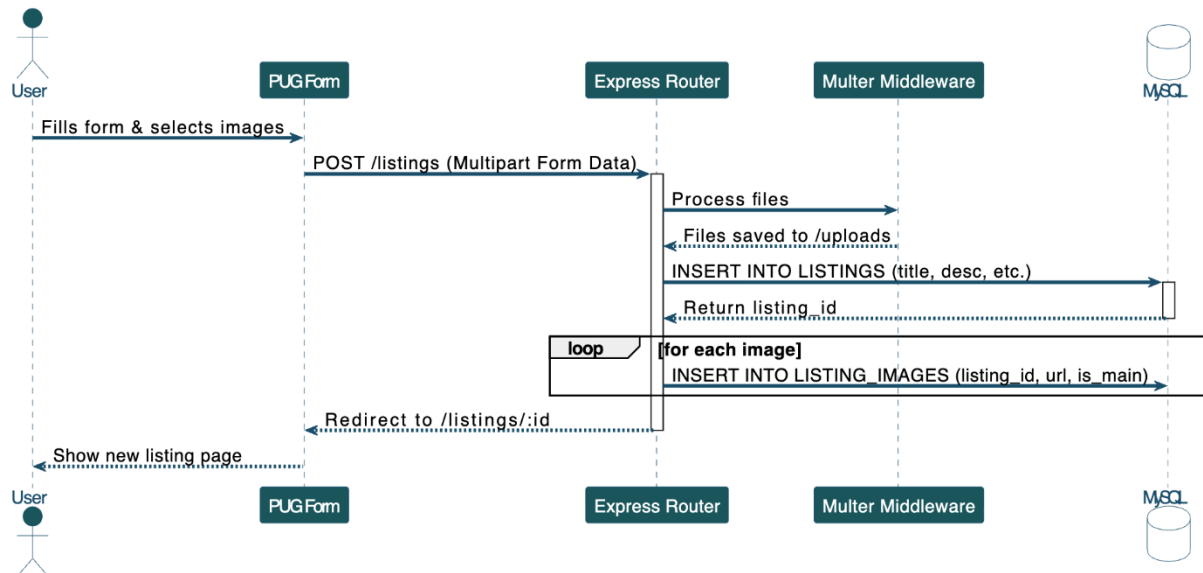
User

PUG Form

Express Router

Multer Middleware

MySQL

Fills form & selects images

POST /listings (Multipart Form Data)

Process files

Files saved to /uploads

INSERT INTO LISTINGS (title, desc, etc.)

Return listing_id

loop [for each image]

INSERT INTO LISTING_IMAGES (listing_id, url, is_main)

Redirect to /listings/:id

Show new listing page

User

PUG Form

Express Router

Multer Middleware

MySQL